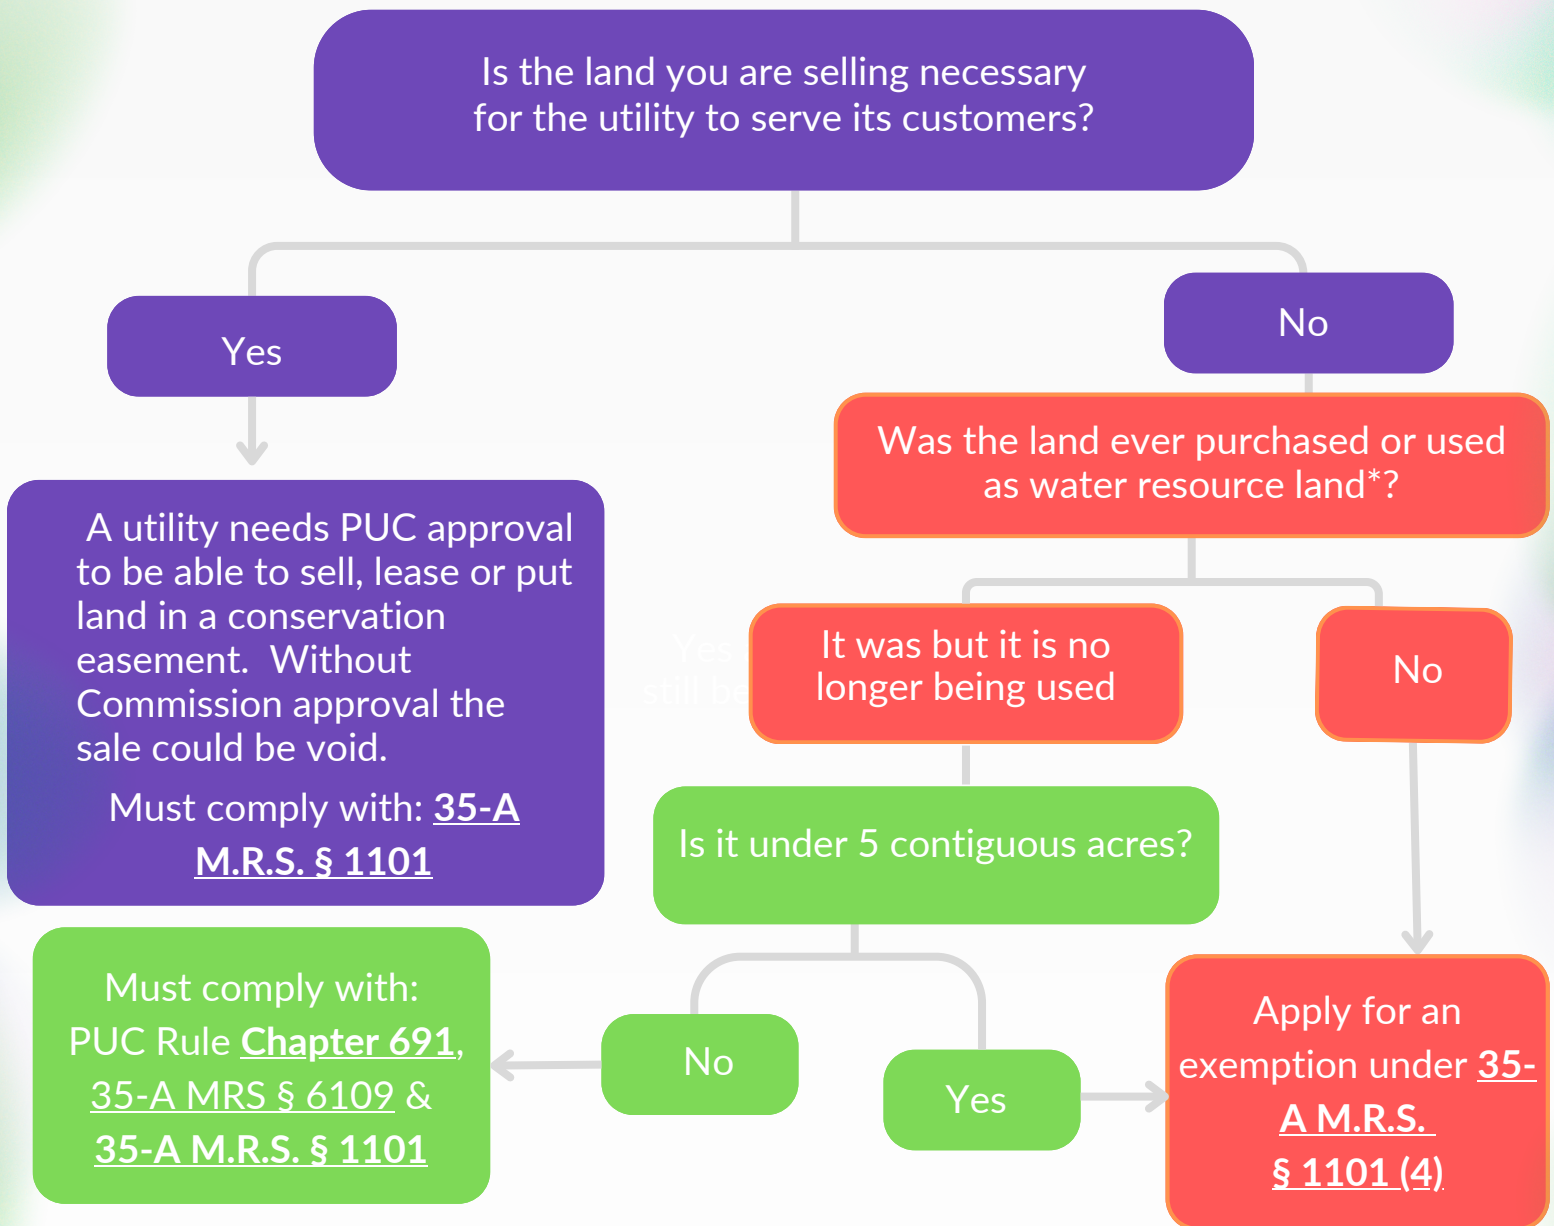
Is the land you are selling necessary for the utility to serve its customers?

Yes

No

A utility needs PUC approval to be able to sell, lease or put land in a conservation easement. Without Commission approval the sale could be void.

Must comply with: 35-A M.R.S. § 1101

Was the land ever purchased or used as water resource land*?

It was but it is no longer being used

No

Is it under 5 contiguous acres?

Must comply with: PUC Rule Chapter 691, 35-A MRS § 6109 & 35-A M.R.S. § 1101

No

Yes

Apply for an exemption under 35-A M.R.S. § 1101 (4)